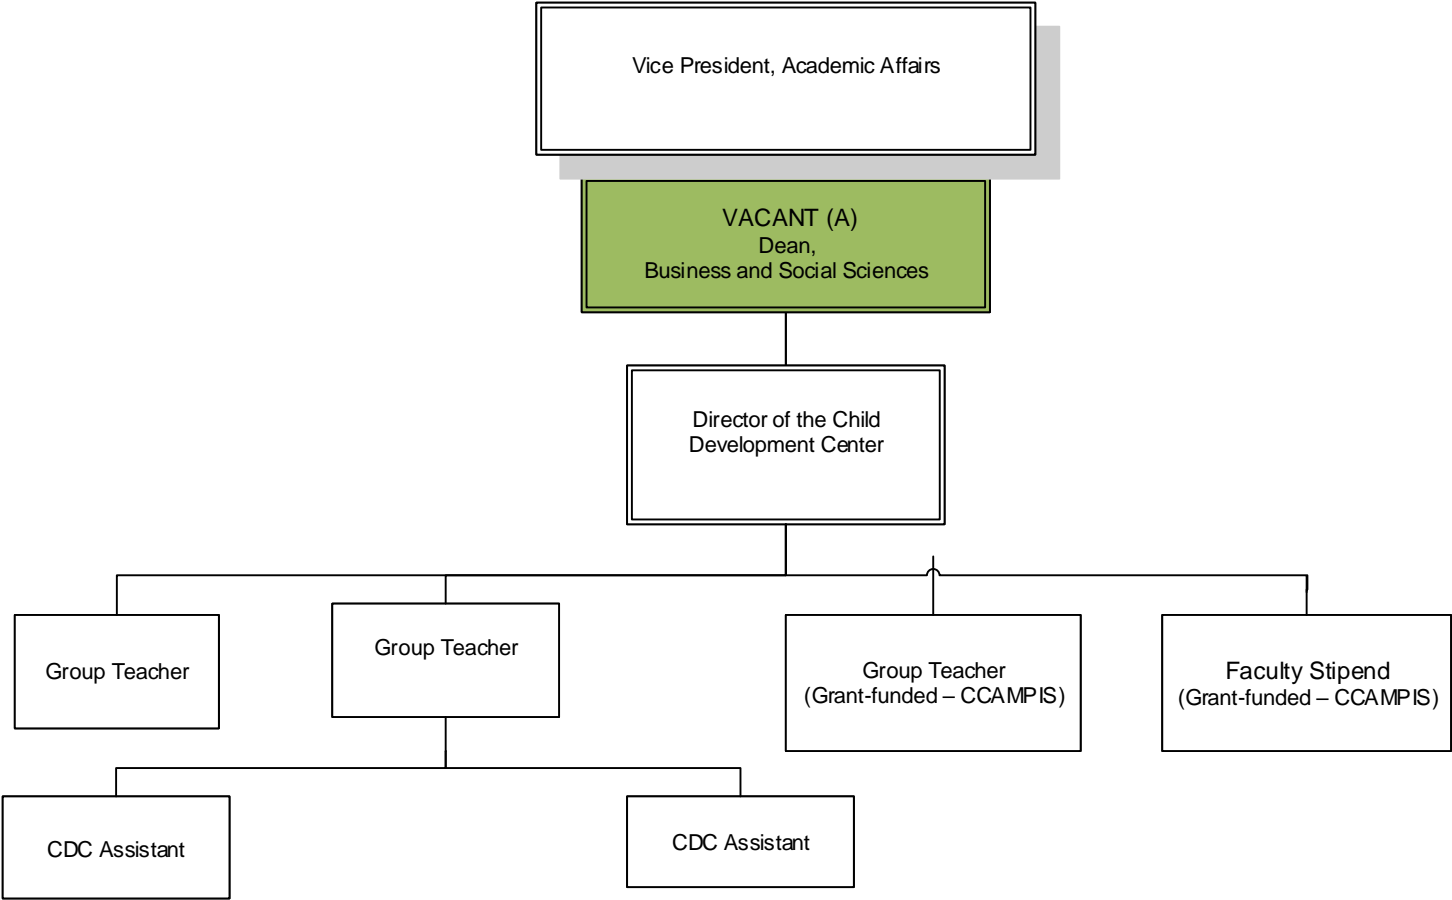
Vice President, Academic Affairs

VACANT (A)
Dean,
Business and Social Sciences

Director of the Child Development Center

Group Teacher

Group Teacher

Group Teacher
(Grant-funded – CCAMPIS)

Faculty Stipend
(Grant-funded – CCAMPIS)

CDC Assistant

CDC Assistant